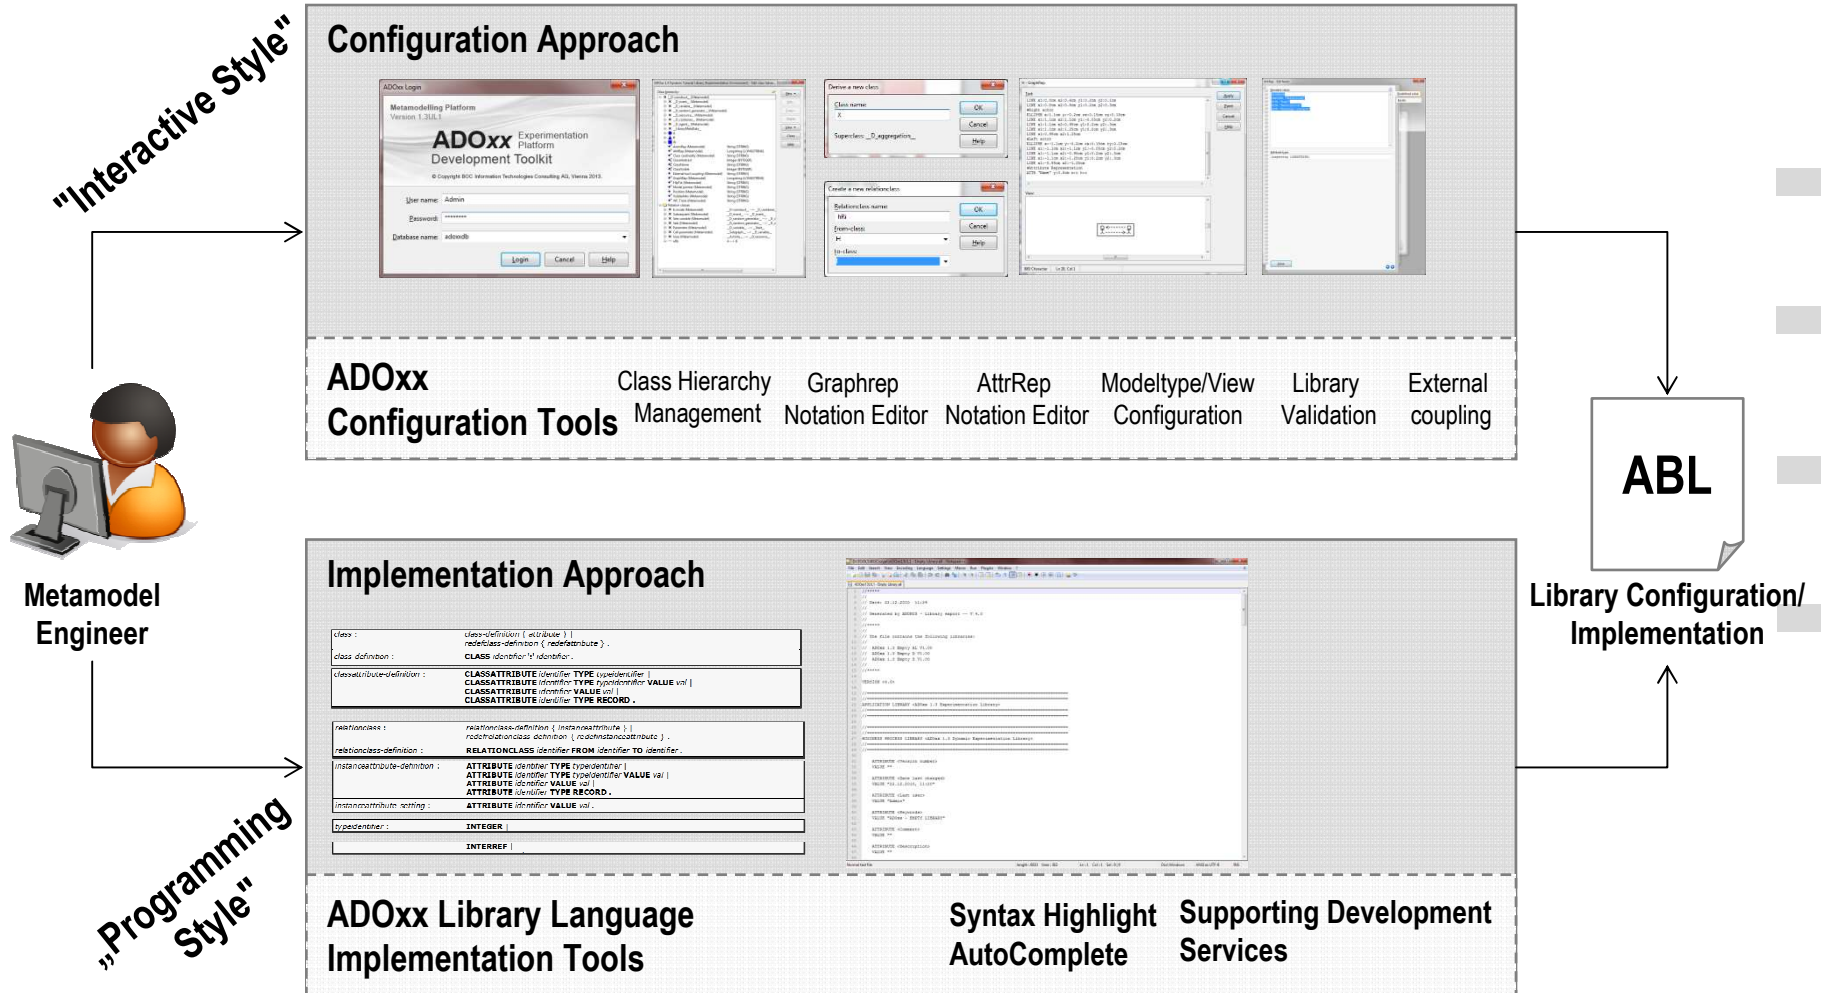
"Interactive Style"

Configuration Approach

ADOxx Login

Metamodelling Platform
Version 1.3UL1

ADOxx Experimentation Platform
Development Toolkit

User name: Admin
Password: ********
Database name: adoxxdb

Login Cancel Help

Derive a new class
Class name
OK
Cancel
Help

Create a new relationclass
OK
Cancel
Help

ADOxx
Configuration Tools

Class Hierarchy Management

Graphrep Notation Editor

AttrRep Notation Editor

Modeltype/View Configuration

Library Validation

External coupling

Metamodel Engineer

ABL

Library Configuration/ Implementation

Implementation Approach

| class : | class-definition { attribute } \| redefclass-definition { redefattribute } . |
|---|---|
| class definition : | CLASS identifier ':' identifier . |

| classattribute-definition : | CLASSATTRIBUTE identifier TYPE typeidentifier \| CLASSATTRIBUTE identifier TYPE typeidentifier VALUE val \| CLASSATTRIBUTE identifier VALUE val \| CLASSATTRIBUTE identifier TYPE RECORD . |
|---|---|

| relationclass : | relationclass-definition { instanceattribute } \| redefrelationclass definition { redefinstanceattribute } . |
|---|---|
| relationclass-definition : | RELATIONCLASS identifier FROM identifier TO identifier . |
| instanceattribute-definition : | ATTRIBUTE identifier TYPE typeidentifier \| ATTRIBUTE identifier TYPE typeidentifier VALUE val \| ATTRIBUTE identifier VALUE val \| ATTRIBUTE identifier TYPE RECORD . |
| instanceattribute setting : | ATTRIBUTE identifier VALUE val . |

| typeidentifier : | INTEGER \| |
|---|---|
| | INTERREF \| |

„Programming Style"

ADOxx Library Language
Implementation Tools

Syntax Highlight
AutoComplete

Supporting Development Services